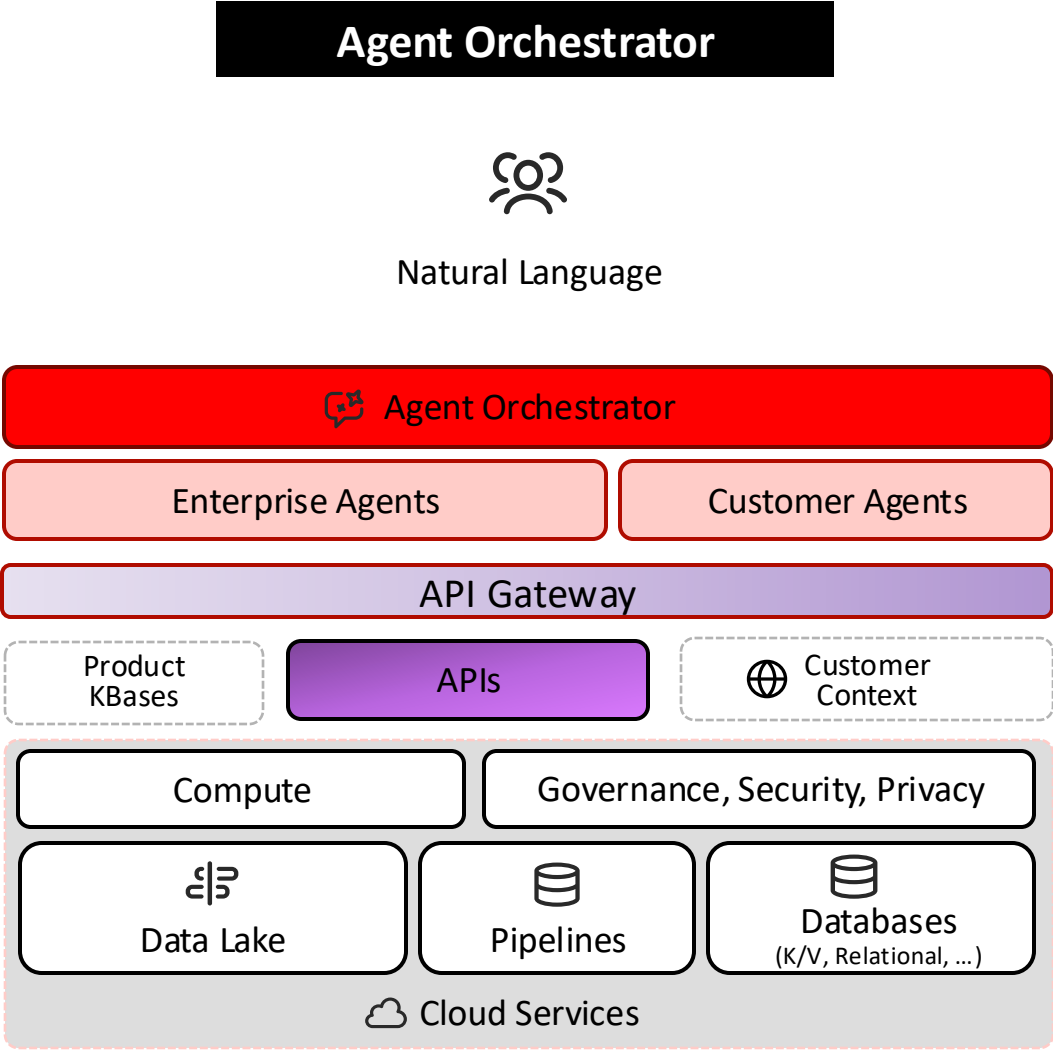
Agent Orchestrator

Natural Language

Agent Orchestrator

Enterprise Agents

Customer Agents

API Gateway

Product KBases

APIs

Customer Context

Compute

Governance, Security, Privacy

Data Lake

Pipelines

Databases
(K/V, Relational, ...)

Cloud Services